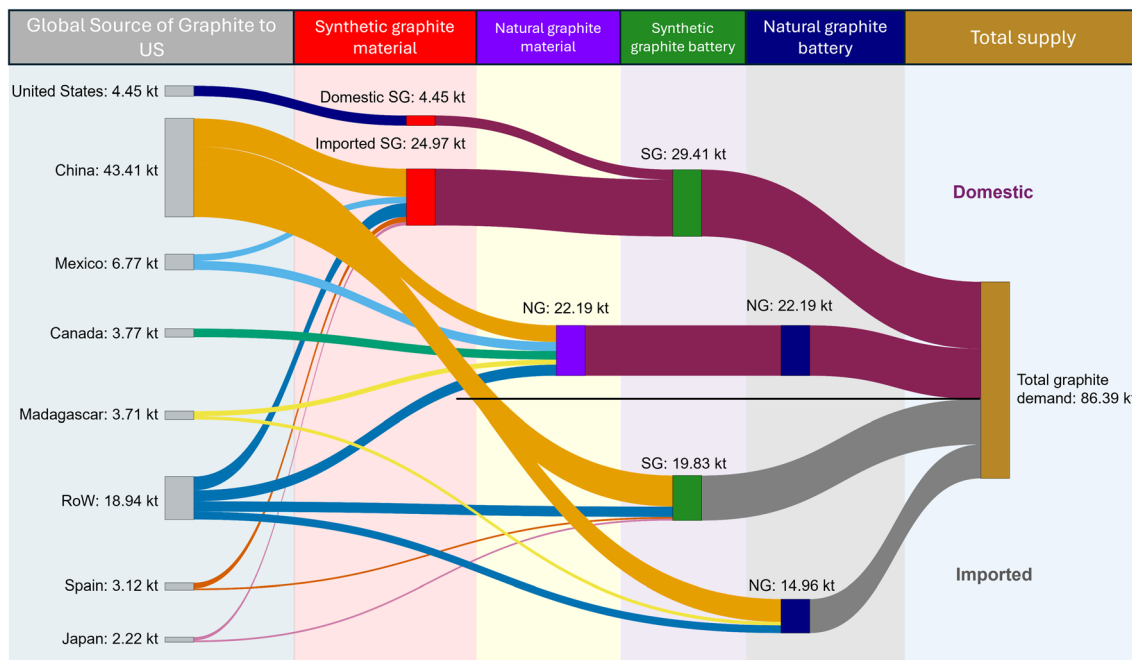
Global Source of Graphite to US

Synthetic graphite material

Natural graphite material

Synthetic graphite battery

Natural graphite battery

Total supply

United States: 4.45 kt

China: 43.41 kt

Mexico: 6.77 kt

Canada: 3.77 kt

Madagascar: 3.71 kt

RoW: 18.94 kt

Spain: 3.12 kt

Japan: 2.22 kt

Domestic SG: 4.45 kt

Imported SG: 24.97 kt

SG: 29.41 kt

NG: 22.19 kt

NG: 22.19 kt

SG: 19.83 kt

NG: 14.96 kt

Domestic

Total graphite demand: 86.39 kt

Imported